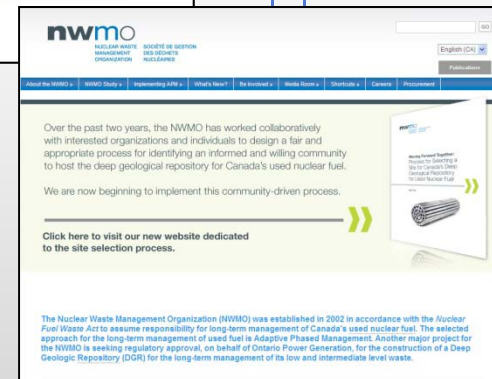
nwmo
NUCLEAR WASTE MANAGEMENT ORGANIZATION
SOCIÉTÉ DE GESTION DES DÉCHETS NUCLÉAIRES

GO

English (CA)

Publications

About the NWMO » | NWMO Study » | Implementing APM » | What's New? | Be Involved » | Media Room » | Shortcuts » | Careers | Procurement

Over the past two years, the NWMO has worked collaboratively with interested organizations and individuals to design a fair and appropriate process for identifying an informed and willing community to host the deep geological repository for Canada's used nuclear fuel.

We are now beginning to implement this community-driven process.

Click here to visit our new website dedicated to the site selection process.

nwmo

Moving Forward Together: Process for Selecting a Site for Canada's Deep Geological Repository for Used Nuclear Fuel

The Nuclear Waste Management Organization (NWMO) was established in 2002 in accordance with the Nuclear Fuel Waste Act to assume responsibility for long-term management of Canada's used nuclear fuel. The selected approach for the long-term management of used fuel is Adaptive Phased Management. Another major project for the NWMO is seeking regulatory approval, on behalf of Ontario Power Generation, for the construction of a Deep Geologic Repository (DGR) for the long-term management of its low and intermediate level waste.